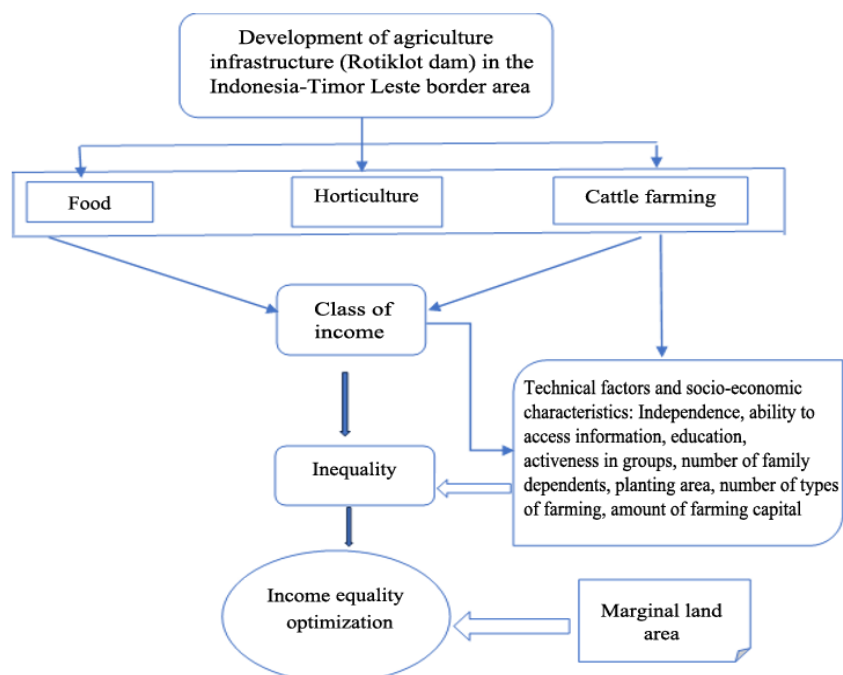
Development of agriculture infrastructure (Rotiklot dam) in the Indonesia-Timor Leste border area

Food

Horticulture

Cattle farming

Class of income

Technical factors and socio-economic characteristics: Independence, ability to access information, education, activeness in groups, number of family dependents, planting area, number of types of farming, amount of farming capital

Inequality

Income equality optimization

Marginal land area